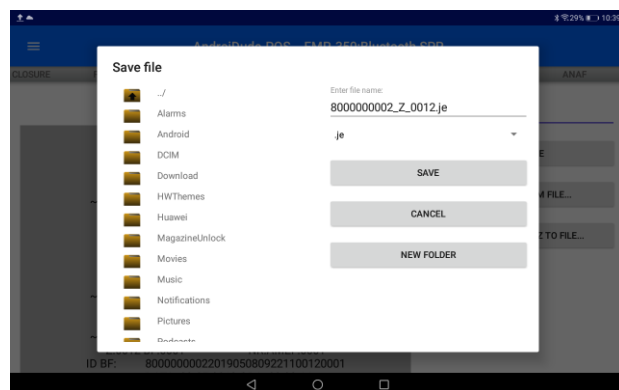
29% 10:39

AndroiDude POS - FMP 350:Bluetooth SPP

CLOSURE

ANAF

Save file

../

Alarms

Android

DCIM

Download

HWThemes

Huawei

MagazineUnlock

Movies

Music

Notifications

Pictures

Podcasts

Enter file name:

8000000002_Z_0012.je

.je

SAVE

CANCEL

NEW FOLDER

E

M FILE...

Z TO FILE...

ID BF: 8000000002201905080922110012001